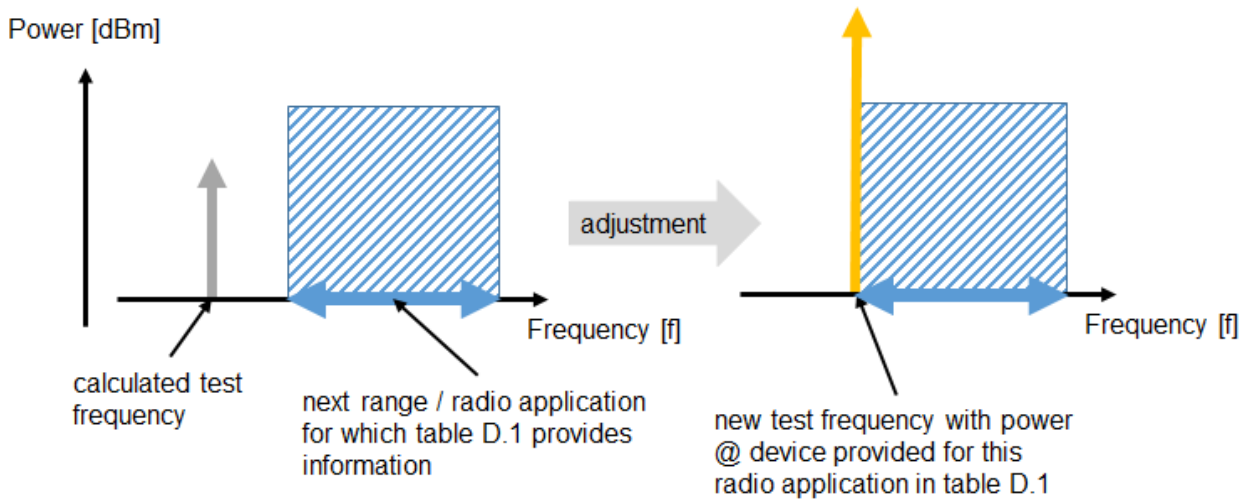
Power [dBm]

adjustment

Frequency [f]

Frequency [f]

calculated test frequency

next range / radio application for which table D.1 provides information

new test frequency with power @ device provided for this radio application in table D.1